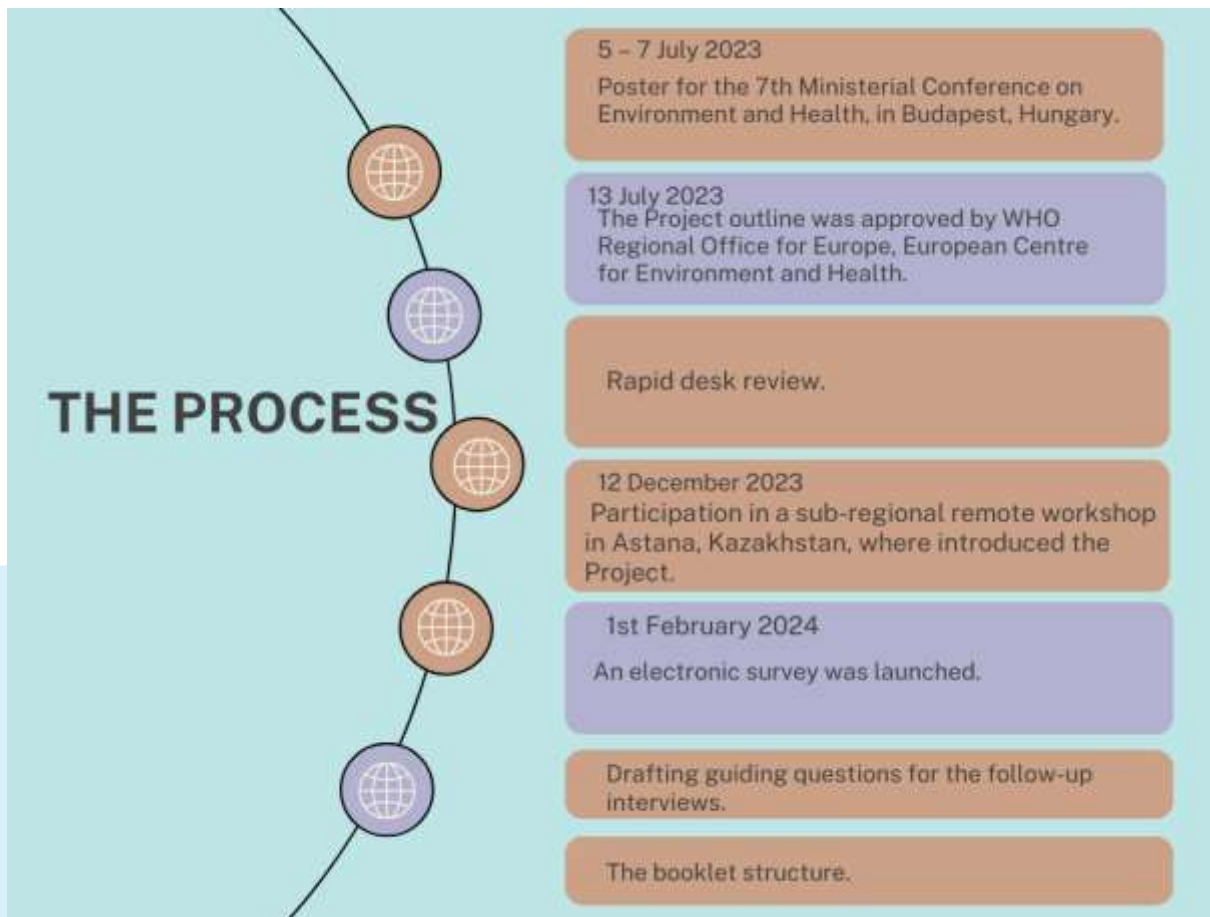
THE PROCESS

5 – 7 July 2023
Poster for the 7th Ministerial Conference on Environment and Health, in Budapest, Hungary.

13 July 2023
The Project outline was approved by WHO Regional Office for Europe, European Centre for Environment and Health.

Rapid desk review.

12 December 2023
Participation in a sub-regional remote workshop in Astana, Kazakhstan, where introduced the Project.

1st February 2024
An electronic survey was launched.

Drafting guiding questions for the follow-up interviews.

The booklet structure.